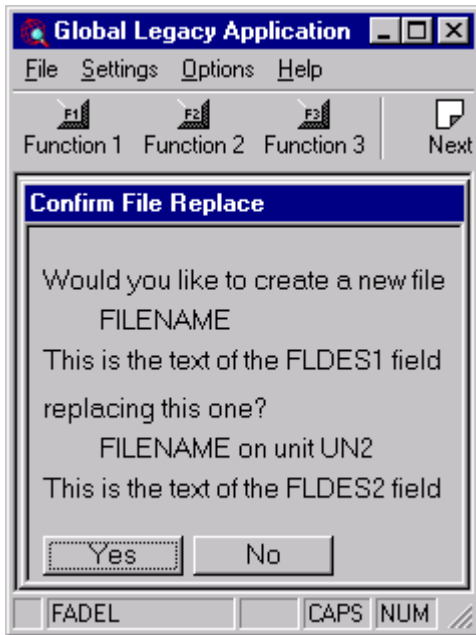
Global Legacy Application

File Settings Options Help

F1 Function 1 F2 Function 2 F3 Function 3 Next

Confirm File Replace

Would you like to create a new file
FILENAME
This is the text of the FLDES1 field
replacing this one?
FILENAME on unit UN2
This is the text of the FLDES2 field

Yes No

FADEL CAPS NUM